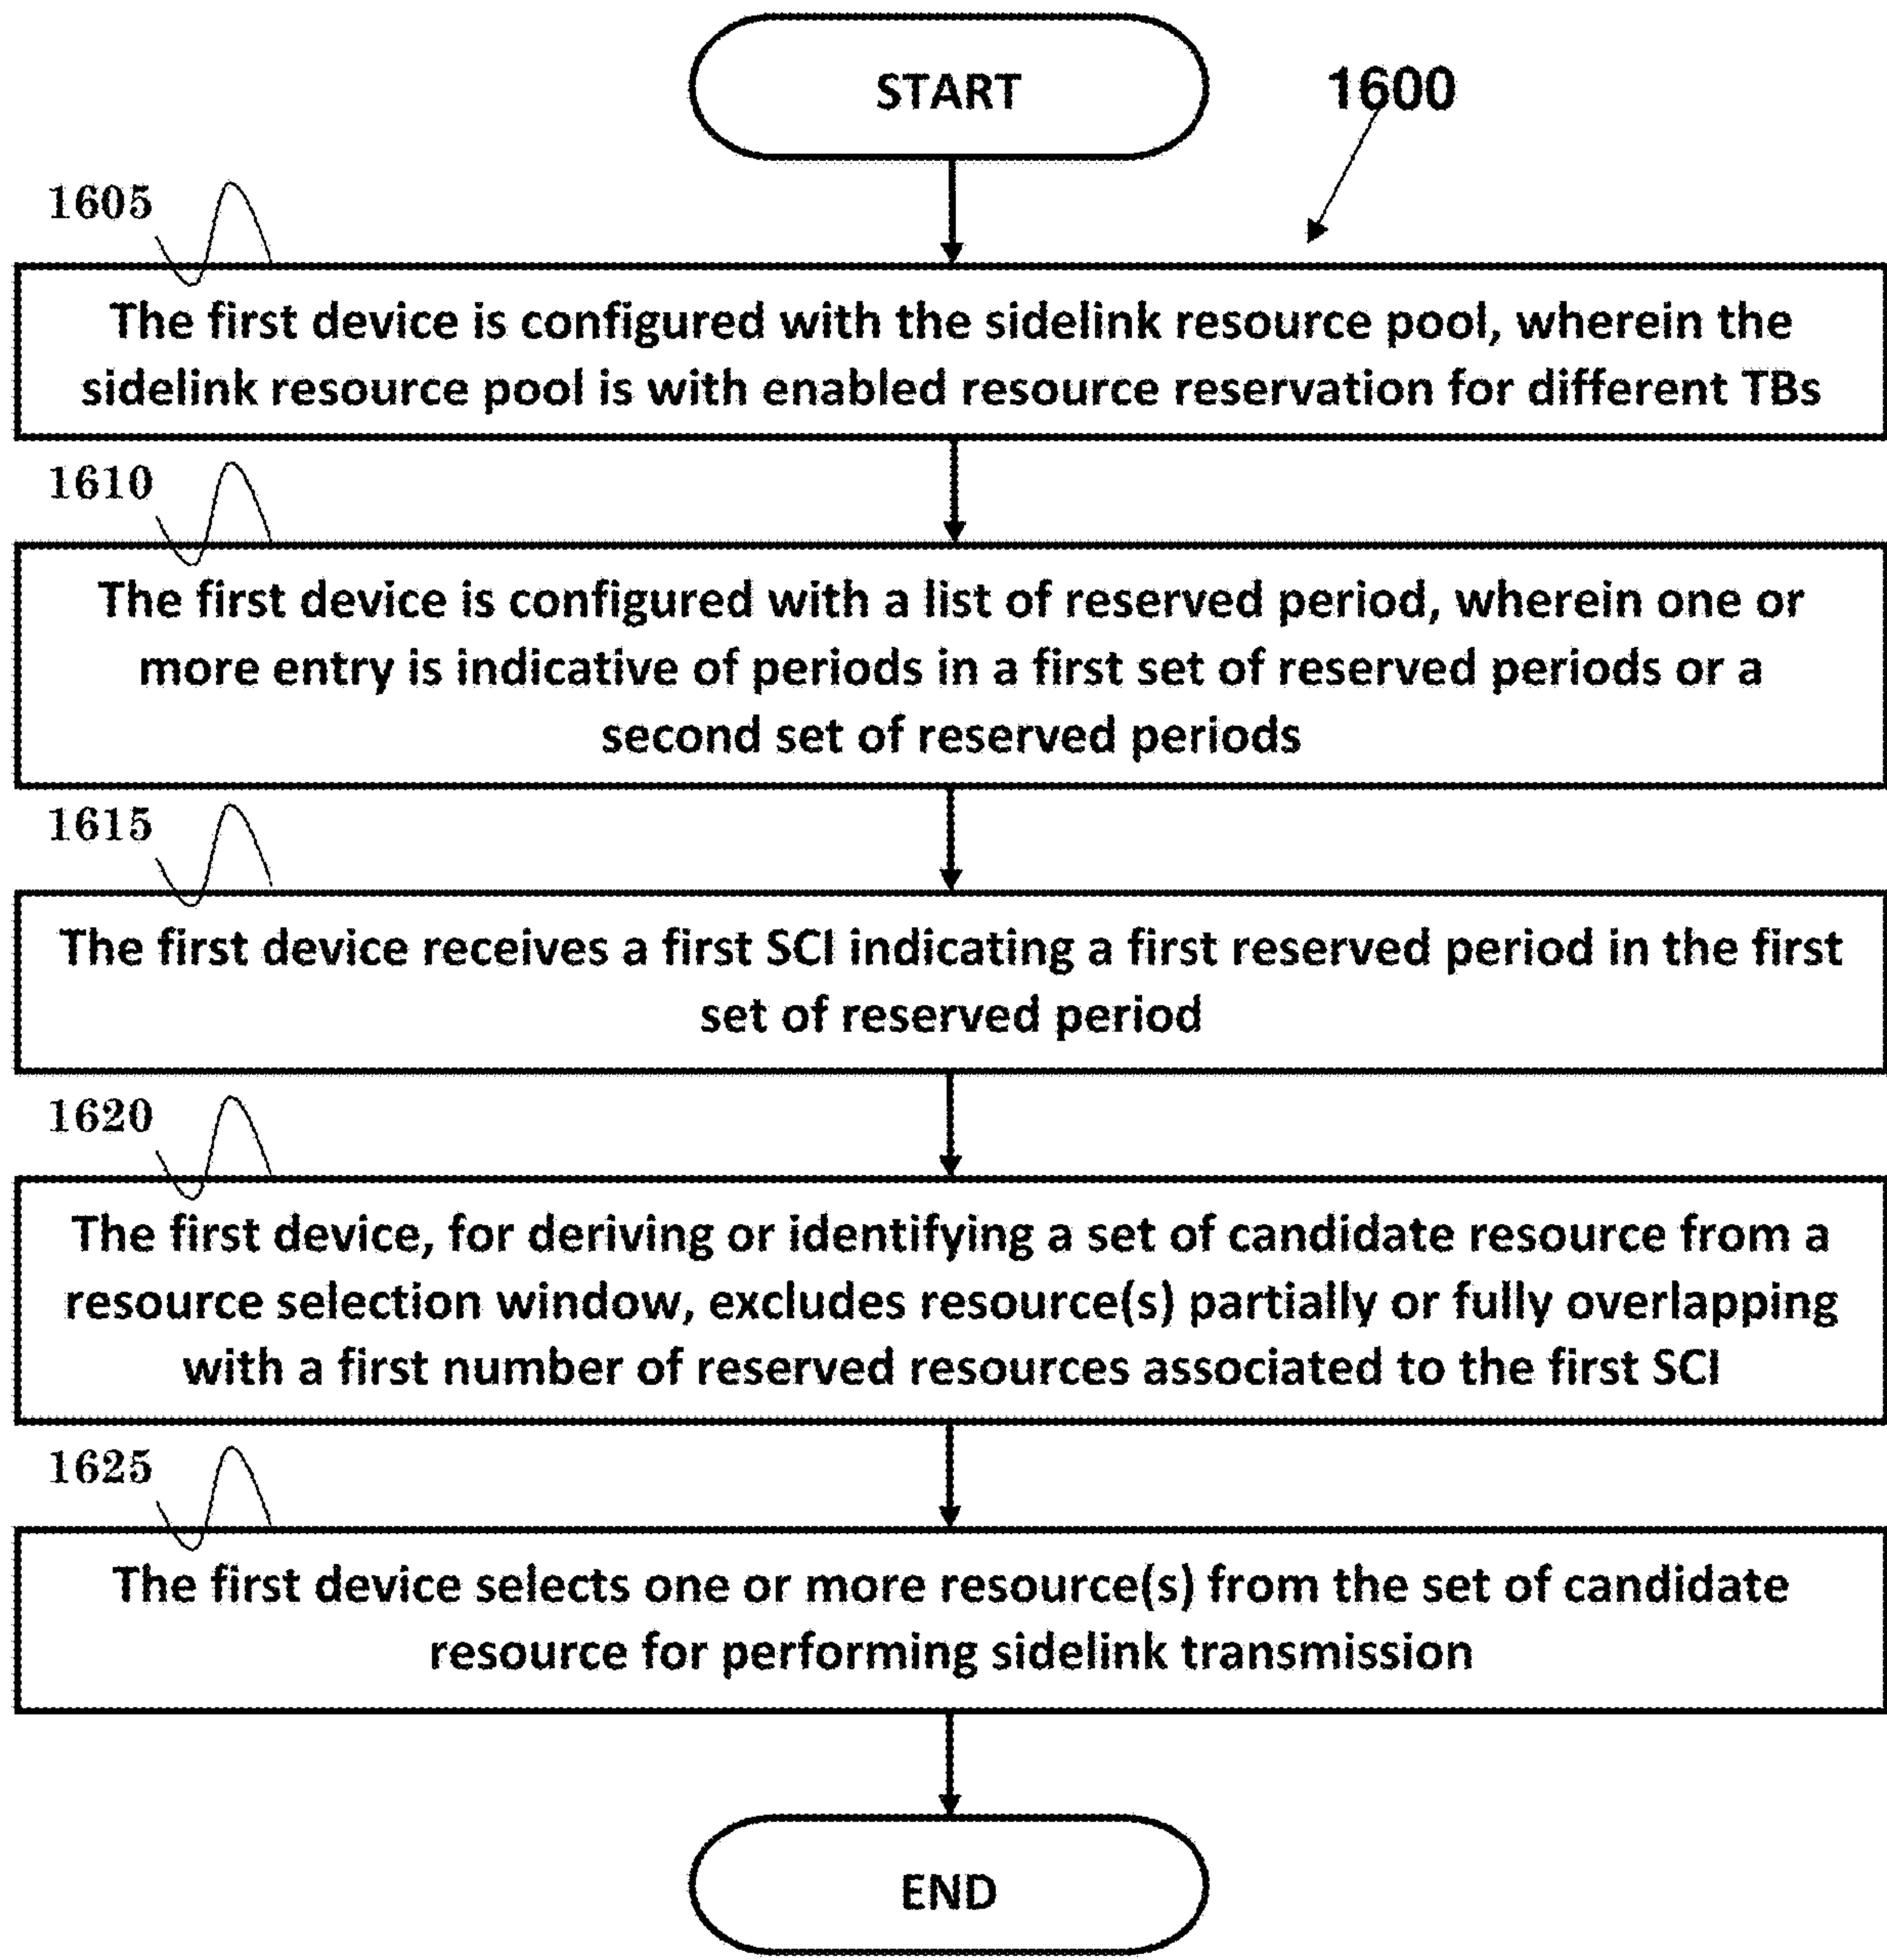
START

1600

1605

The first device is configured with the sidelink resource pool, wherein the sidelink resource pool is with enabled resource reservation for different TBs

1610

The first device is configured with a list of reserved period, wherein one or more entry is indicative of periods in a first set of reserved periods or a second set of reserved periods

1615

The first device receives a first SCI indicating a first reserved period in the first set of reserved period

1620

The first device, for deriving or identifying a set of candidate resource from a resource selection window, excludes resource(s) partially or fully overlapping with a first number of reserved resources associated to the first SCI

1625

The first device selects one or more resource(s) from the set of candidate resource for performing sidelink transmission

END